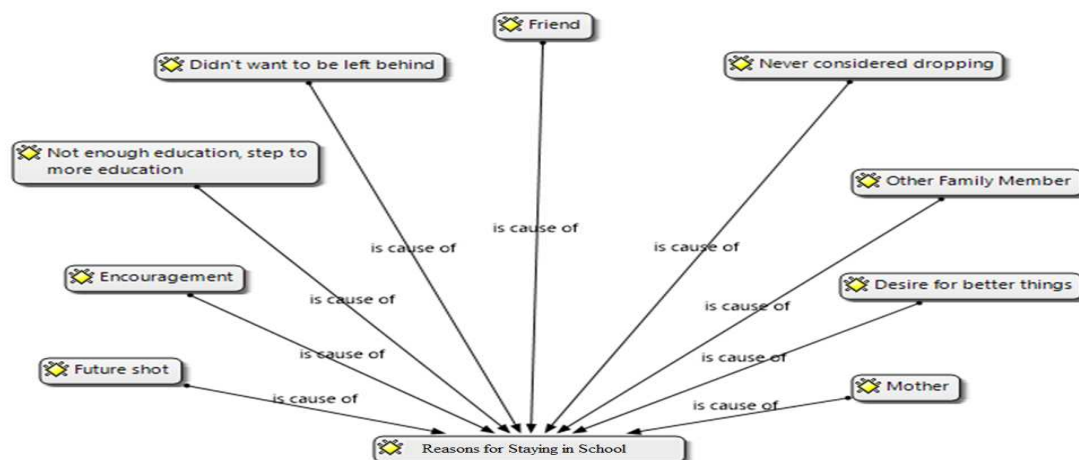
Friend

Didn't want to be left behind

Never considered dropping

Not enough education, step to more education

Other Family Member

is cause of

is cause of

is cause of

Encouragement

Desire for better things

is cause of

is cause of

is cause of

is cause of

Future shot

Mother

is cause of

is cause of

Reasons for Staying in School